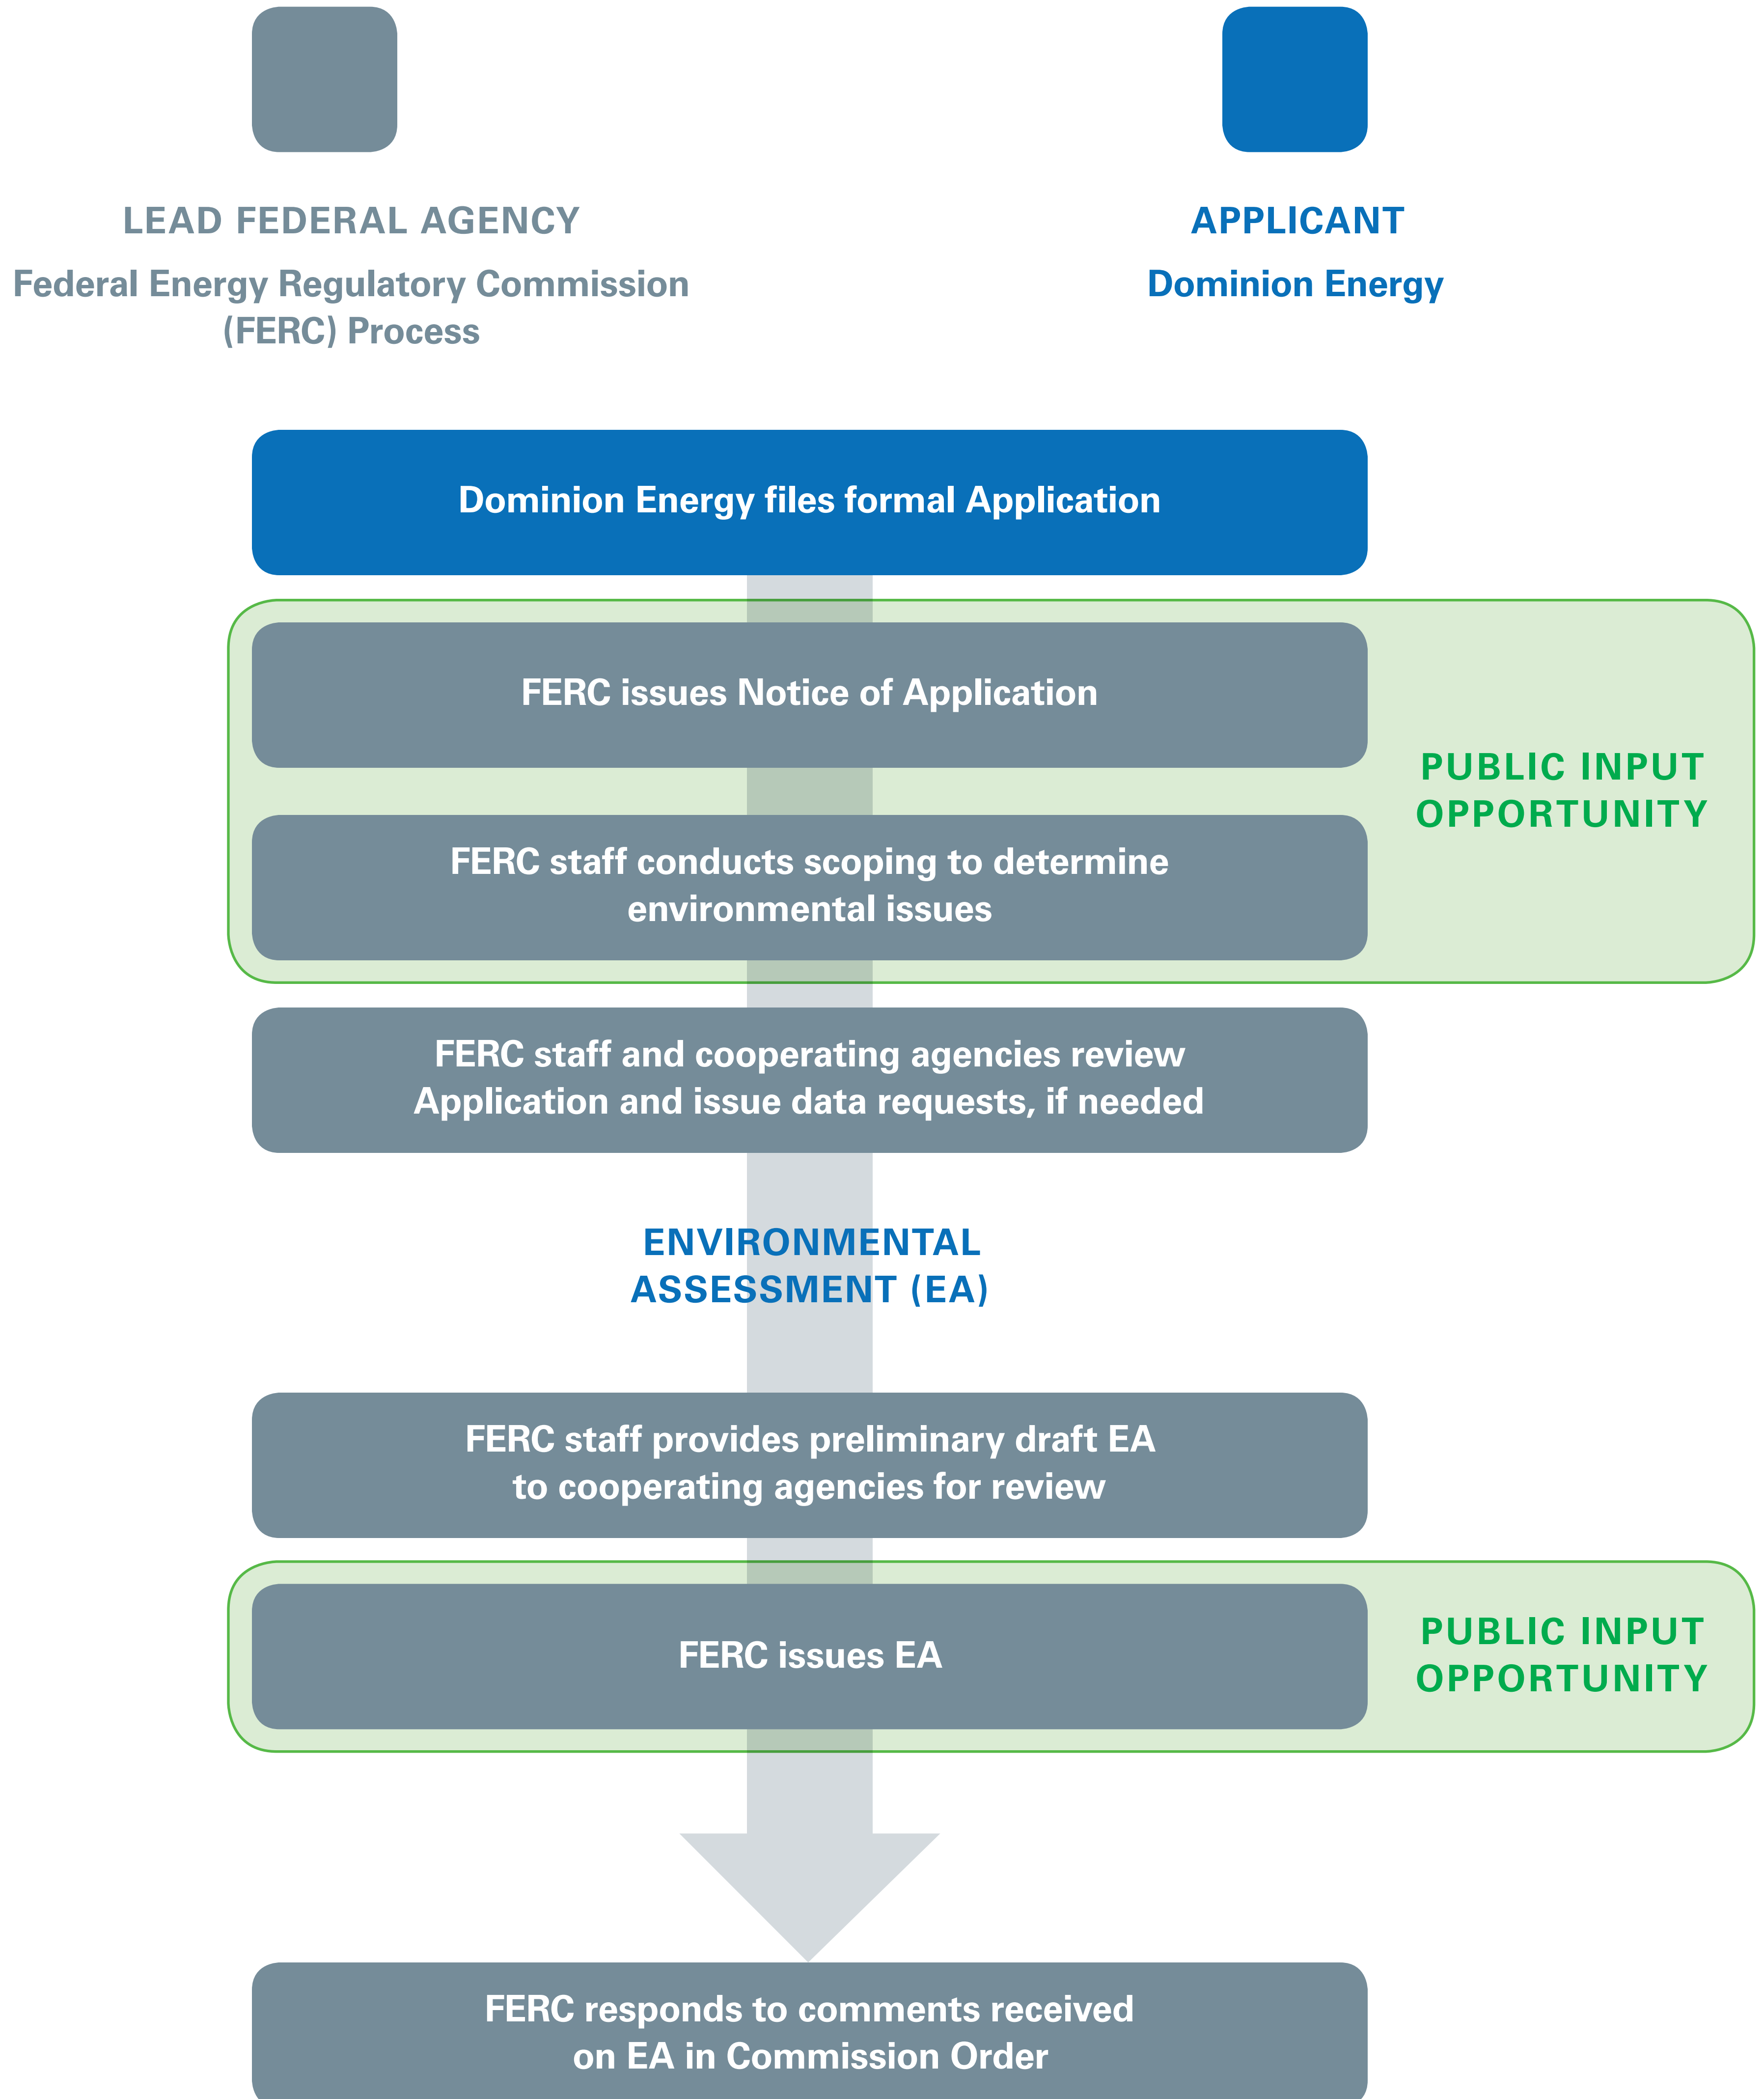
LEAD FEDERAL AGENCY

Federal Energy Regulatory Commission (FERC) Process

APPLICANT

Dominion Energy

Dominion Energy files formal Application

FERC issues Notice of Application

FERC staff conducts scoping to determine environmental issues

PUBLIC INPUT OPPORTUNITY

FERC staff and cooperating agencies review Application and issue data requests, if needed

ENVIRONMENTAL ASSESSMENT (EA)

FERC staff provides preliminary draft EA to cooperating agencies for review

FERC issues EA

PUBLIC INPUT OPPORTUNITY

FERC responds to comments received on EA in Commission Order